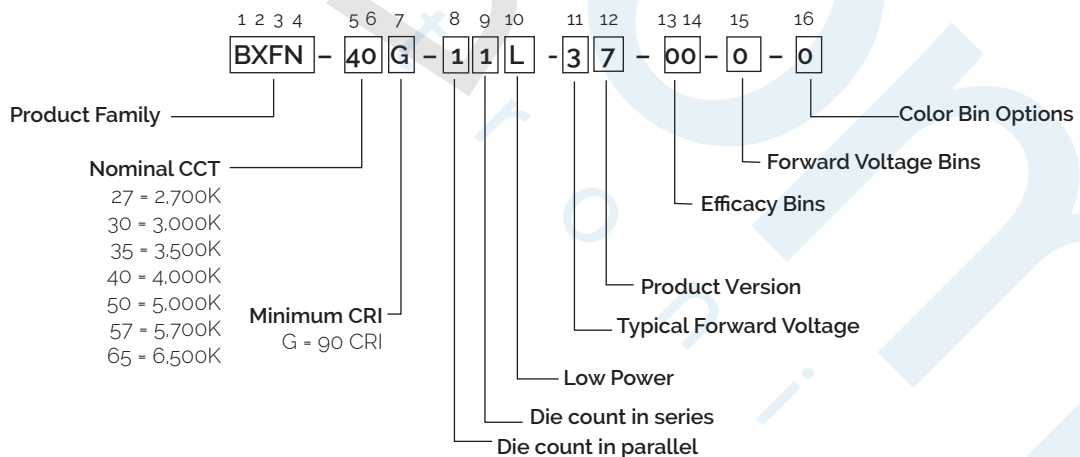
1 2 3 4 5 6 7 8 9 10 11 12 13 14 15 16

BXFN – 40 G – 1 1 L - 3 7 – 00 – 0 – 0

Product Family

Nominal CCT
27 = 2,700K
30 = 3,000K
35 = 3,500K
40 = 4,000K
50 = 5,000K
57 = 5,700K
65 = 6,500K

Minimum CRI
G = 90 CRI

Die count in parallel

Die count in series

Low Power

Typical Forward Voltage

Product Version

Efficacy Bins

Forward Voltage Bins

Color Bin Options